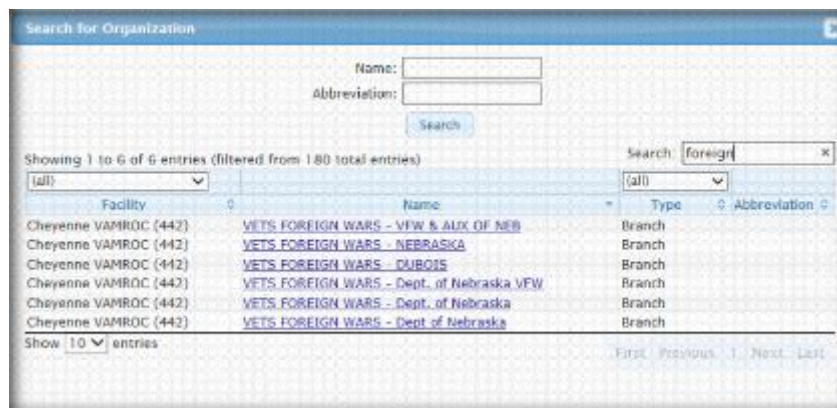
Search for Organization

Name:
Abbreviation:

Search

Showing 1 to 6 of 6 entries (filtered from 180 total entries)

Search: foreign

| (all) | | (all) | |
|---|---|---|---|
| Facility | Name | Type | Abbreviation |
| Cheyenne VAMROC (442) | VETS FOREIGN WARS - VFW & AUX OF NEB | Branch | |
| Cheyenne VAMROC (442) | VETS FOREIGN WARS - NEBRASKA | Branch | |
| Cheyenne VAMROC (442) | VETS FOREIGN WARS - DUBOIS | Branch | |
| Cheyenne VAMROC (442) | VETS FOREIGN WARS - Dept. of Nebraska VFW | Branch | |
| Cheyenne VAMROC (442) | VETS FOREIGN WARS - Dept. of Nebraska | Branch | |
| Cheyenne VAMROC (442) | VETS FOREIGN WARS - Dept of Nebraska | Branch | |

Show 10 entries

First Previous 1 Next Last